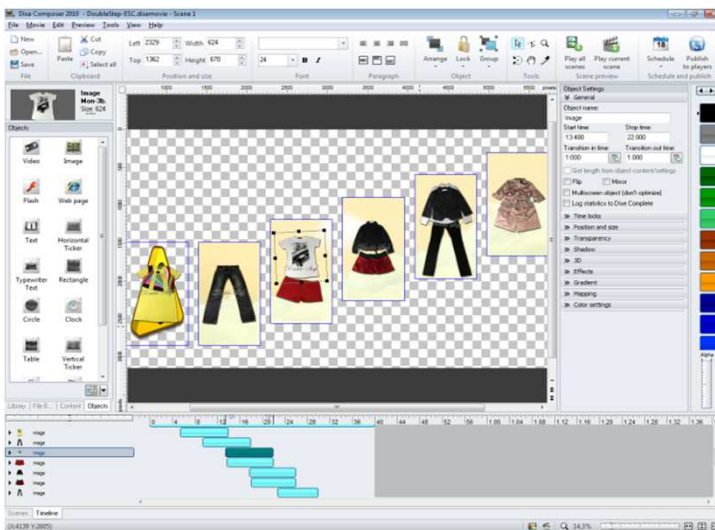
Dise Composer 2010 - DoubleStep-ESC.disemovie - Scene 1

File Movie Edit Preview Tools View Help

New
Open...
Save
File

Paste
Cut
Copy
Select all
Clipboard

Left 2329
Top 1362
Width 624
Height 670
Position and size

24
B I
Font

Paragraph

Arrange
Lock
Group
Object

Tools

Play all scenes
Play current scene
Scene preview

Schedule
Publish to players
Schedule and publish

Image
Mon 3h
Size 624

Objects

Video
Image
Flash
Web page
Text
Horizontal Ticker
Typewriter Text
Rectangle
Circle
Clock
Table
Vertical Ticker

Library
File B...
Content
Objects

Object Settings
General
Object name:
Image
Start time:
13.400
Stop time:
22.000
Transition in time:
1.000
Transition out time:
1.000
Get length from object content/settings
Flip
Mirror
Multiscreen object (don't optimize)
Log statistics to Dise Complete
Time locks
Position and size
Transparency
Shadow
3D
Effects
Gradient
Mapping
Color settings

Image
Image
Image
Image
Image
Image
Image

Scenes
Timeline